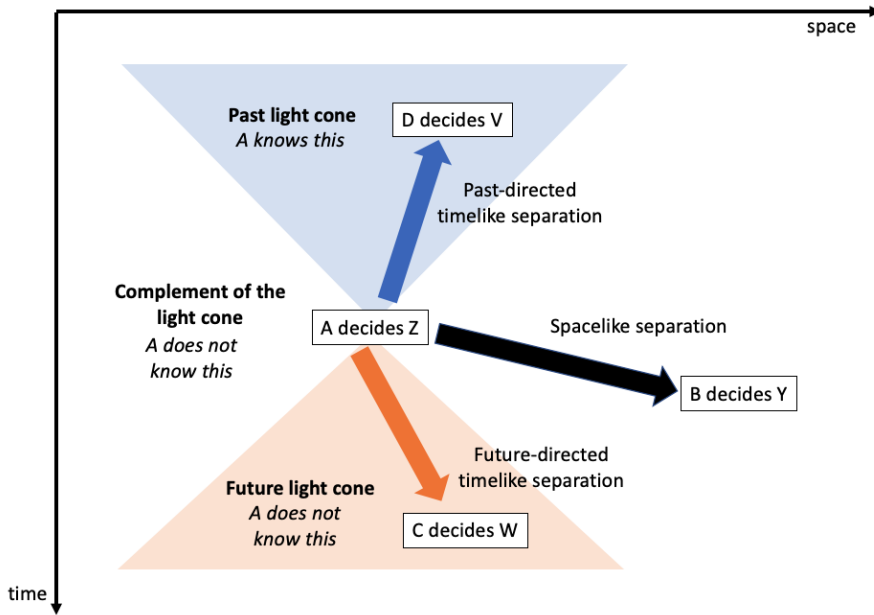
space

Past light cone
*A knows this*

D decides V

Past-directed timelike separation

Complement of the light cone
*A does not know this*

A decides Z

Spacelike separation

B decides Y

Future-directed timelike separation

Future light cone
*A does not know this*

C decides W

time